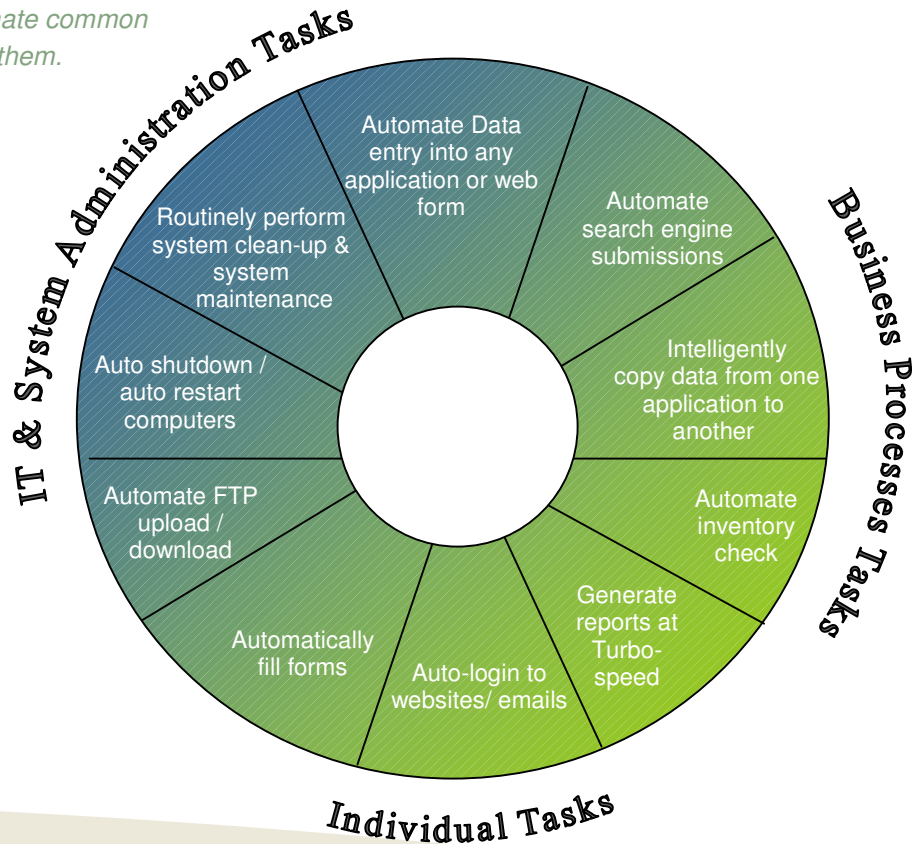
ate common
them.

IT & System Administration Tasks

Automate Data entry into any application or web form

Automate search engine submissions

Business Processes Tasks

Routinely perform system clean-up & system maintenance

Intelligently copy data from one application to another

Auto shutdown / auto restart computers

Automate FTP upload / download

Automate inventory check

Generate reports at Turbo-speed

Automatically fill forms

Auto-login to websites/ emails

Individual Tasks